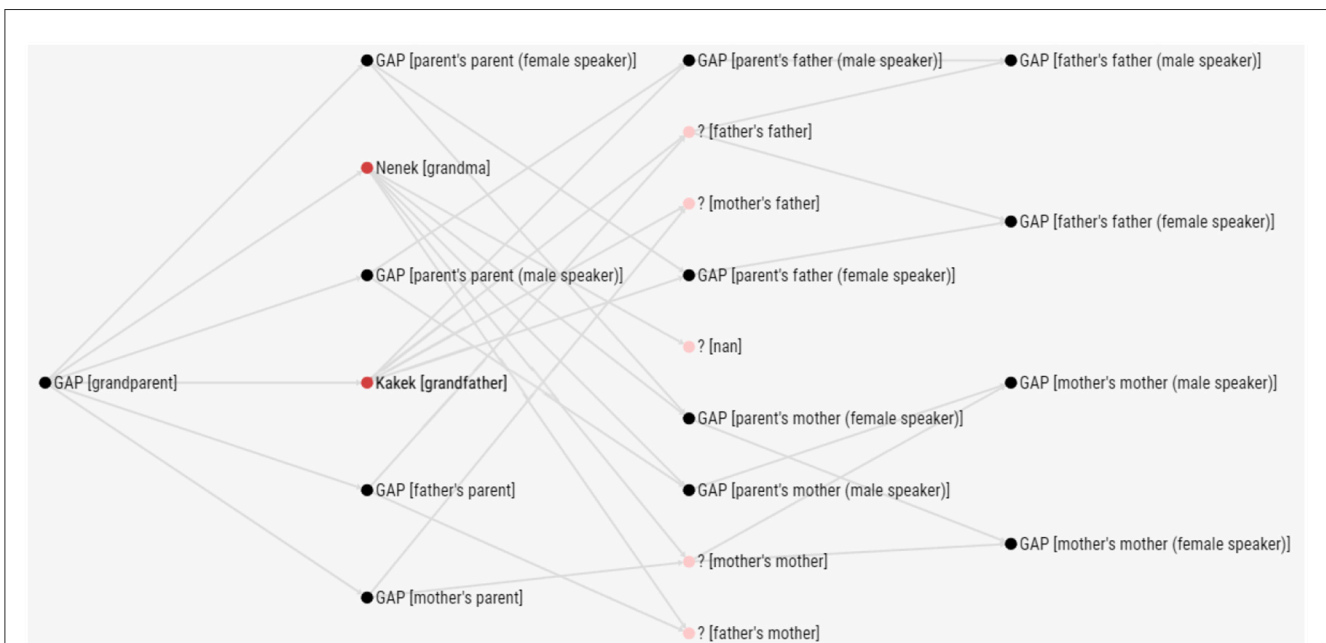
GAP [grandparent]

GAP [parent's parent (female speaker)]
Nenek [grandma]
GAP [parent's parent (male speaker)]
Kakek [grandfather]
GAP [father's parent]
GAP [mother's parent]

GAP [parent's father (male speaker)]
? [father's father]
? [mother's father]
GAP [parent's father (female speaker)]
? [nan]
GAP [parent's mother (female speaker)]
GAP [parent's mother (male speaker)]
? [mother's mother]
? [father's mother]

GAP [father's father (male speaker)]
GAP [father's father (female speaker)]
GAP [mother's mother (male speaker)]
GAP [mother's mother (female speaker)]